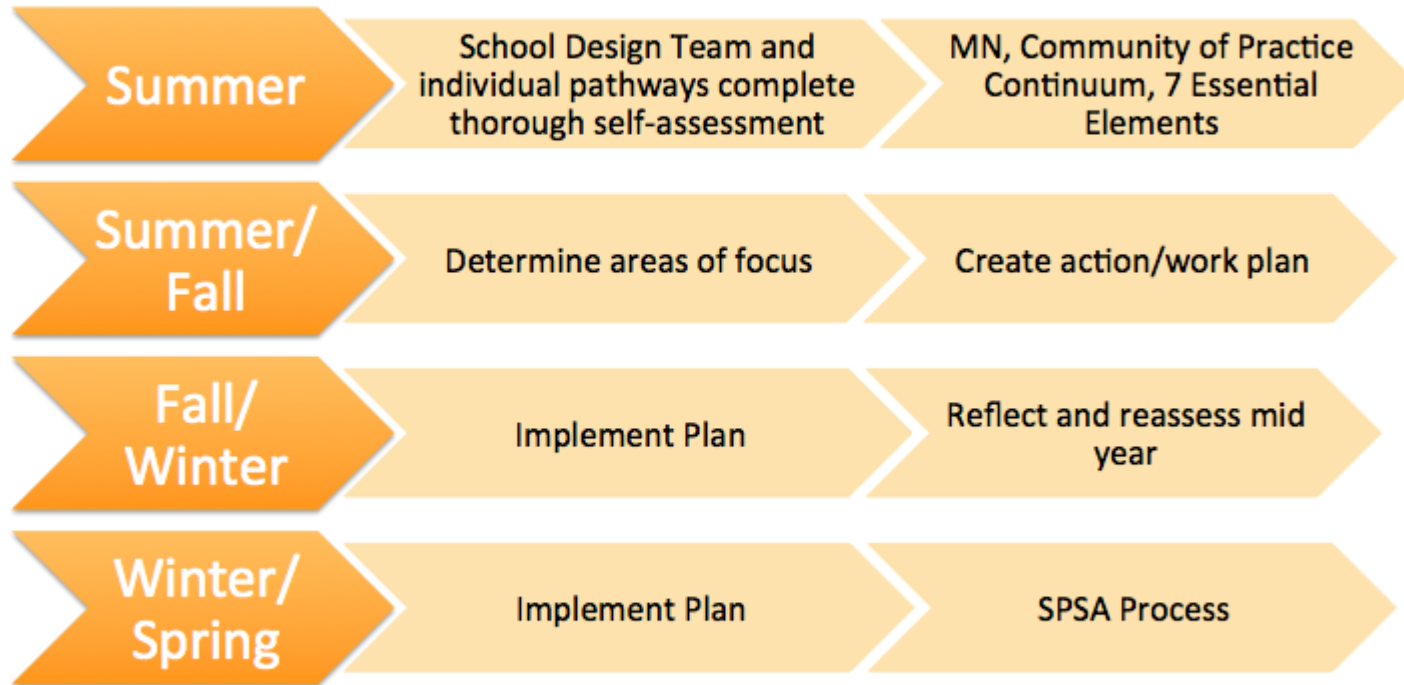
Summer

School Design Team and individual pathways complete thorough self-assessment

MN, Community of Practice Continuum, 7 Essential Elements

Summer/ Fall

Determine areas of focus

Create action/work plan

Fall/ Winter

Implement Plan

Reflect and reassess mid year

Winter/ Spring

Implement Plan

SPSA Process